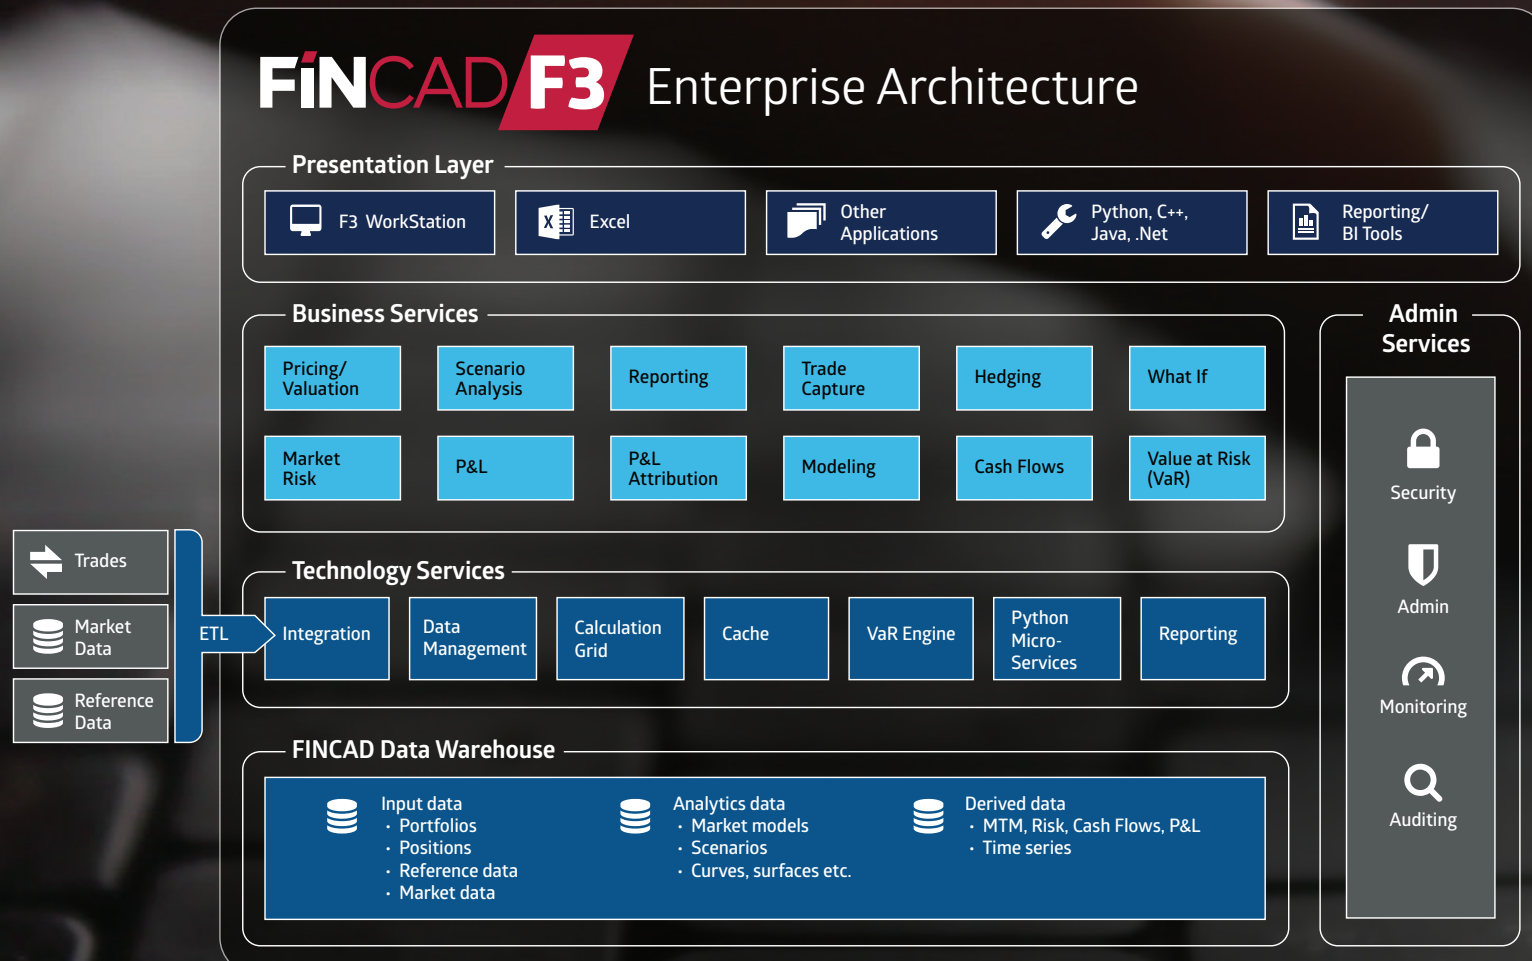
FINCAD F3 Enterprise Architecture

Presentation Layer

F3 WorkStation

Excel

Other Applications

Python, C++, Java, .Net

Reporting/ BI Tools

Business Services

Pricing/ Valuation

Scenario Analysis

Reporting

Trade Capture

Hedging

What If

Market Risk

P&L

P&L Attribution

Modeling

Cash Flows

Value at Risk (VaR)

Admin Services

Security

Admin

Monitoring

Auditing

Trades

Market Data

Reference Data

ETL

Technology Services

Integration

Data Management

Calculation Grid

Cache

VaR Engine

Python Micro-Services

Reporting

FINCAD Data Warehouse

Input data
• Portfolios
• Positions
• Reference data
• Market data

Analytics data
• Market models
• Scenarios
• Curves, surfaces etc.

Derived data
• MTM, Risk, Cash Flows, P&L
• Time series